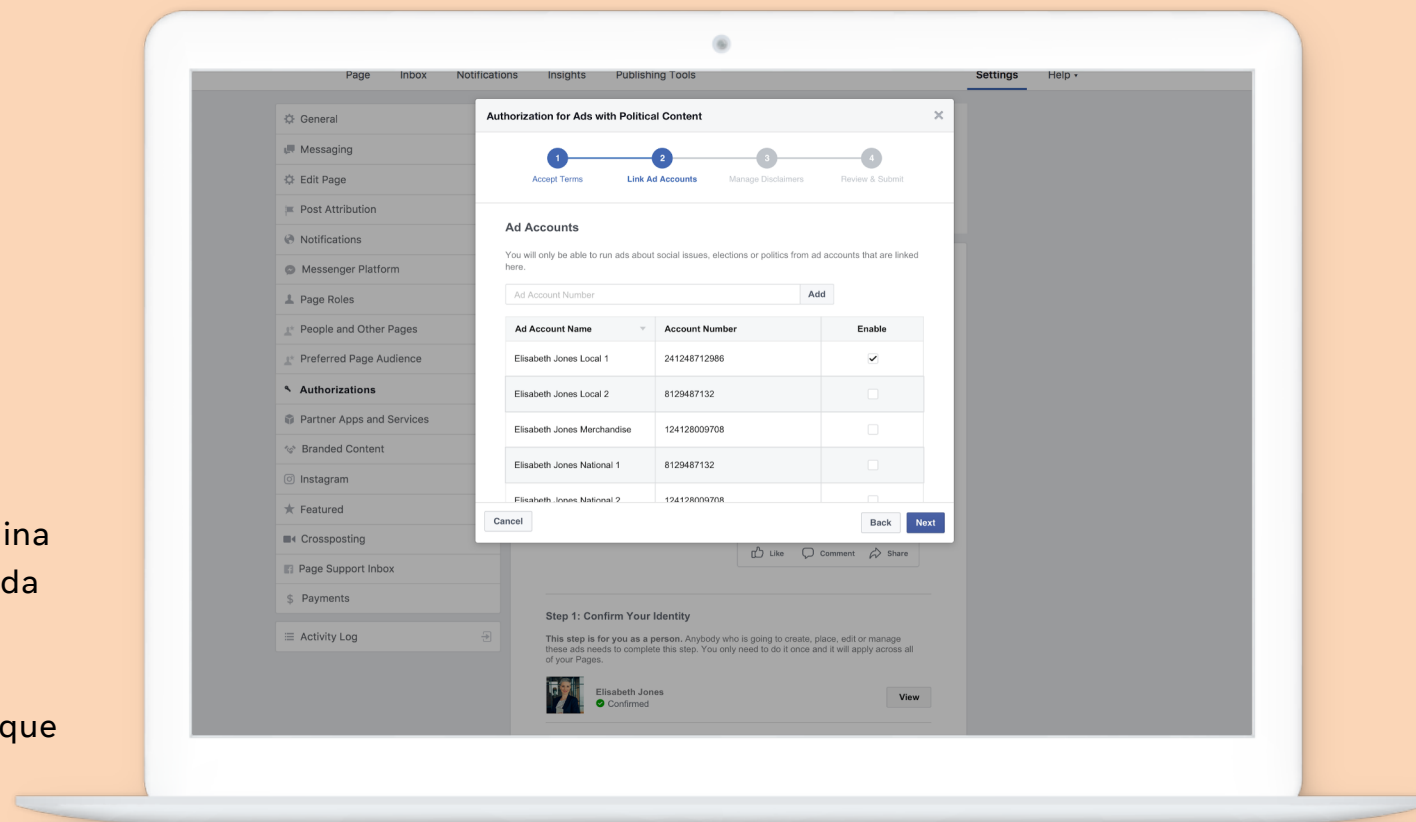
ina
da

que

Page Inbox Notifications Insights Publishing Tools Settings Help ▾

General
Messaging
Edit Page
Post Attribution
Notifications
Messenger Platform
Page Roles
People and Other Pages
Preferred Page Audience
Authorizations
Partner Apps and Services
Branded Content
Instagram
Featured
Crossposting
Page Support Inbox
Payments

Activity Log

Authorization for Ads with Political Content

1 Accept Terms
2 Link Ad Accounts
3 Manage Disclaimers
4 Review & Submit

Ad Accounts

You will only be able to run ads about social issues, elections or politics from ad accounts that are linked here.

Ad Account Number Add

| Ad Account Name | Account Number | Enable |
|---|---|---|
| Elisabeth Jones Local 1 | 241248712986 | ✓ |
| Elisabeth Jones Local 2 | 8129487132 | |
| Elisabeth Jones Merchandise | 124128009708 | |
| Elisabeth Jones National 1 | 8129487132 | |
| Elisabeth Jones National 2 | 124128009708 | |

Cancel Back Next

Like Comment Share

Step 1: Confirm Your Identity

This step is for you as a person. Anybody who is going to create, place, edit or manage these ads needs to complete this step. You only need to do it once and it will apply across all of your Pages.

Elisabeth Jones
Confirmed

View